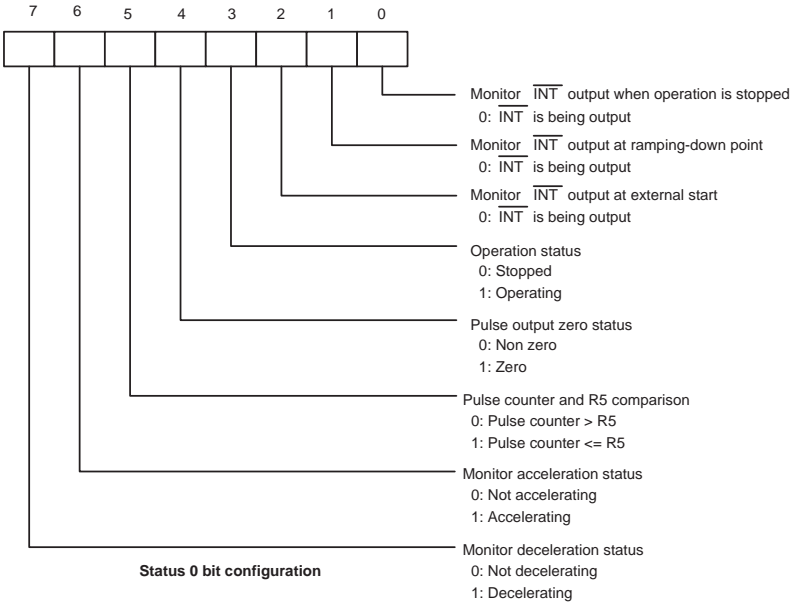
7 6 5 4 3 2 1 0

Monitor $\overline{\text{INT}}$ output when operation is stopped
0: $\overline{\text{INT}}$ is being output

Monitor $\overline{\text{INT}}$ output at ramping-down point
0: $\overline{\text{INT}}$ is being output

Monitor $\overline{\text{INT}}$ output at external start
0: $\overline{\text{INT}}$ is being output

Operation status
0: Stopped
1: Operating

Pulse output zero status
0: Non zero
1: Zero

Pulse counter and R5 comparison
0: Pulse counter > R5
1: Pulse counter <= R5

Monitor acceleration status
0: Not accelerating
1: Accelerating

Monitor deceleration status
0: Not decelerating
1: Decelerating

Status 0 bit configuration